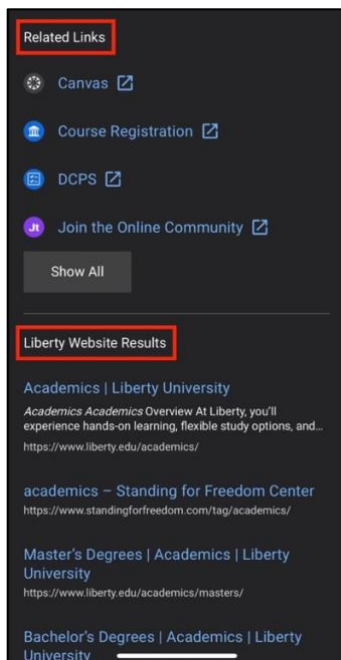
Related Links

Canvas

Course Registration

DCPS

Jt Join the Online Community

Show All

Liberty Website Results

Academics | Liberty University

Academics Academics Overview At Liberty, you'll experience hands-on learning, flexible study options, and...

https://www.liberty.edu/academics/

academics – Standing for Freedom Center

https://www.standingforfreedom.com/tag/academics/

Master's Degrees | Academics | Liberty University

https://www.liberty.edu/academics/masters/

Bachelor's Degrees | Academics | Liberty University